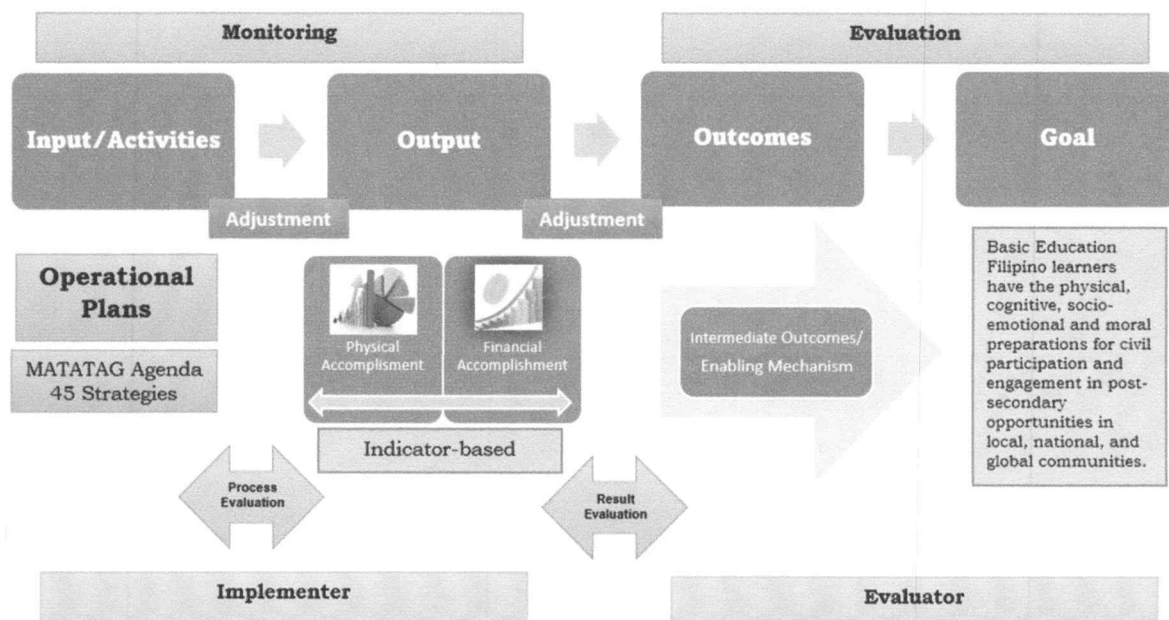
Monitoring

Evaluation

Input/Activities

Output

Outcomes

Goal

Adjustment

Adjustment

Operational Plans

MATATAG Agenda 45 Strategies

Physical Accomplisment

Financial Accomplishment

Indicator-based

Intermediate Outcomes/ Enabling Mechanism

Basic Education Filipino learners have the physical, cognitive, socio-emotional and moral preparations for civil participation and engagement in post-secondary opportunities in local, national, and global communities.

Process Evaluation

Result Evaluation

Implementer

Evaluator